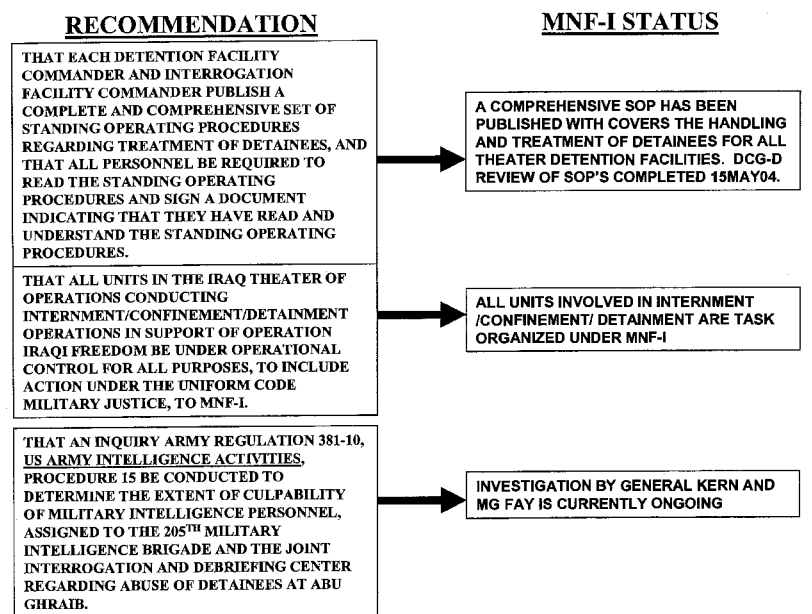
RECOMMENDATION

MNF-I STATUS

THAT EACH DETENTION FACILITY COMMANDER AND INTERROGATION FACILITY COMMANDER PUBLISH A COMPLETE AND COMPREHENSIVE SET OF STANDING OPERATING PROCEDURES REGARDING TREATMENT OF DETAINEES, AND THAT ALL PERSONNEL BE REQUIRED TO READ THE STANDING OPERATING PROCEDURES AND SIGN A DOCUMENT INDICATING THAT THEY HAVE READ AND UNDERSTAND THE STANDING OPERATING PROCEDURES.

A COMPREHENSIVE SOP HAS BEEN PUBLISHED WITH COVERS THE HANDLING AND TREATMENT OF DETAINEES FOR ALL THEATER DETENTION FACILITIES. DCG-D REVIEW OF SOP'S COMPLETED 15MAY04.

THAT ALL UNITS IN THE IRAQ THEATER OF OPERATIONS CONDUCTING INTERNMENT/CONFINEMENT/DETAINMENT OPERATIONS IN SUPPORT OF OPERATION IRAQI FREEDOM BE UNDER OPERATIONAL CONTROL FOR ALL PURPOSES, TO INCLUDE ACTION UNDER THE UNIFORM CODE MILITARY JUSTICE, TO MNF-I.

ALL UNITS INVOLVED IN INTERNMENT /CONFINEMENT/ DETAINMENT ARE TASK ORGANIZED UNDER MNF-I

THAT AN INQUIRY ARMY REGULATION 381-10, US ARMY INTELLIGENCE ACTIVITIES, PROCEDURE 15 BE CONDUCTED TO DETERMINE THE EXTENT OF CULPABILITY OF MILITARY INTELLIGENCE PERSONNEL, ASSIGNED TO THE 205$^{TH}$ MILITARY INTELLIGENCE BRIGADE AND THE JOINT INTERROGATION AND DEBRIEFING CENTER REGARDING ABUSE OF DETAINEES AT ABU GHRAIB.

INVESTIGATION BY GENERAL KERN AND MG FAY IS CURRENTLY ONGOING